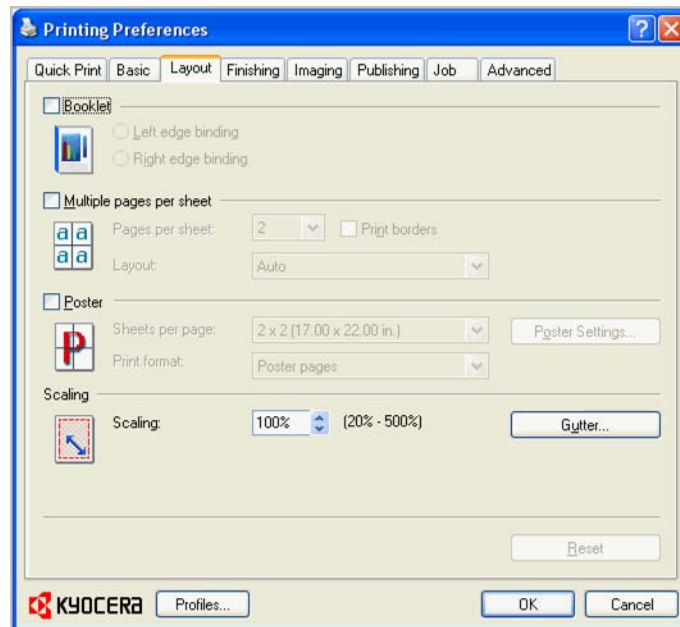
Printing Preferences

Quick Print | Basic | Layout | Finishing | Imaging | Publishing | Job | Advanced

Booklet

Left edge binding

Right edge binding

Multiple pages per sheet

Pages per sheet: 2

Print borders

Layout: Auto

Poster

Sheets per page: 2 x 2 (17.00 x 22.00 in.)

Poster Settings...

Print format: Poster pages

Scaling

Scaling: 100% (20% - 500%)

Gutter...

Reset

KYOCERA

Profiles...

OK

Cancel